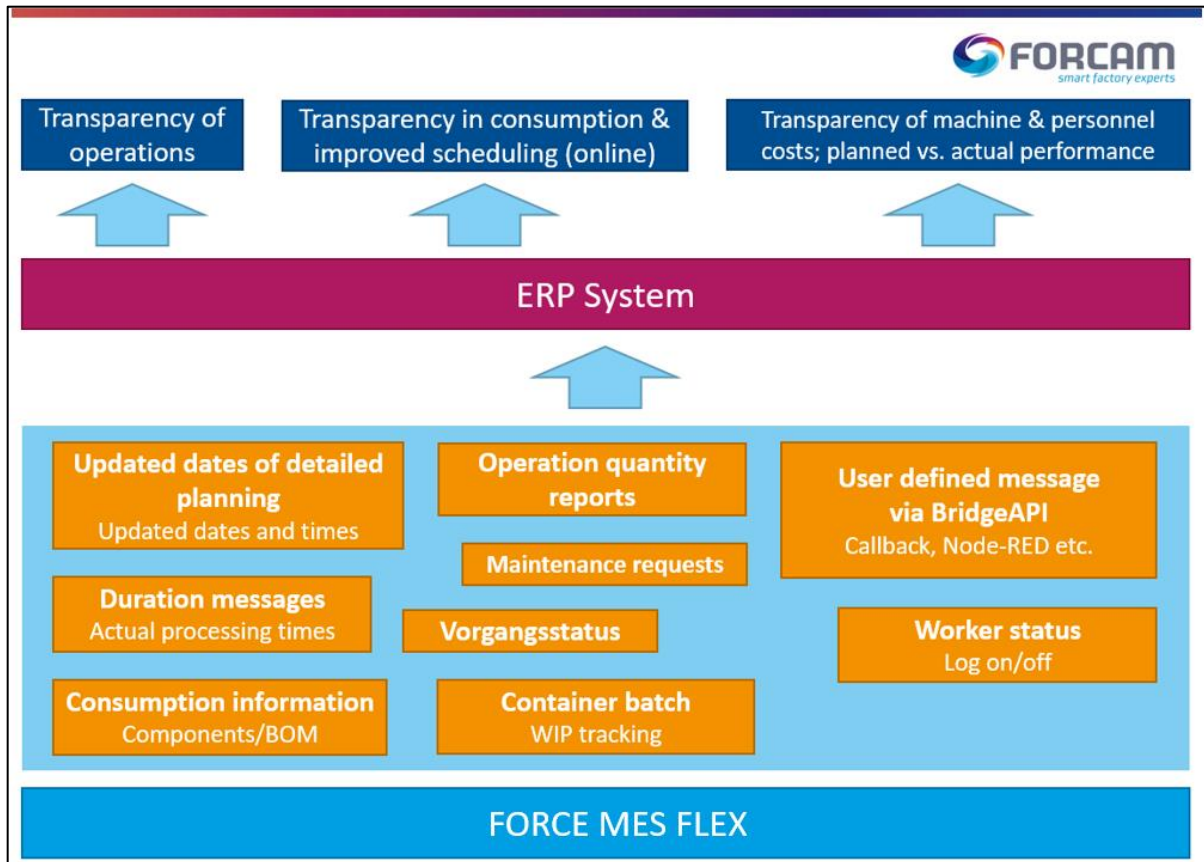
FORCAM
smart factory experts

Transparency of operations

Transparency in consumption & improved scheduling (online)

Transparency of machine & personnel costs; planned vs. actual performance

ERP System

Updated dates of detailed planning
Updated dates and times

Operation quantity reports

User defined message via BridgeAPI
Callback, Node-RED etc.

Maintenance requests

Duration messages
Actual processing times

Vorgangsstatus

Worker status
Log on/off

Consumption information
Components/BOM

Container batch
WIP tracking

FORCE MES FLEX